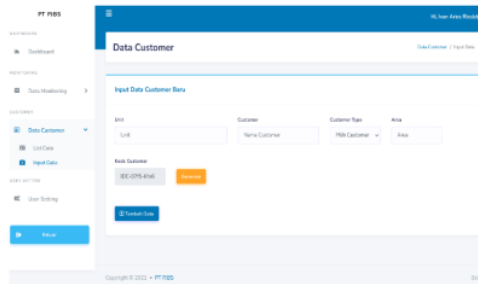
PT PIBS

DASHBOARD

Dashboard

MONITORING

Data Monitoring

CUSTOMER

Data Customer

List Data

Input Data

USER SETTING

User Setting

Keluar

Hi, Ivan Aries Rizaldi

Data Customer

Data Customer / Input Data

Input Data Customer Baru

Unit

Unit

Customer

Nama Customer

Customer Type

PBS Customer

Area

Area

Kode Customer

IDC-CP5-8165

Generate

Tambah Data

Copyright © 2022 • PT PIBS